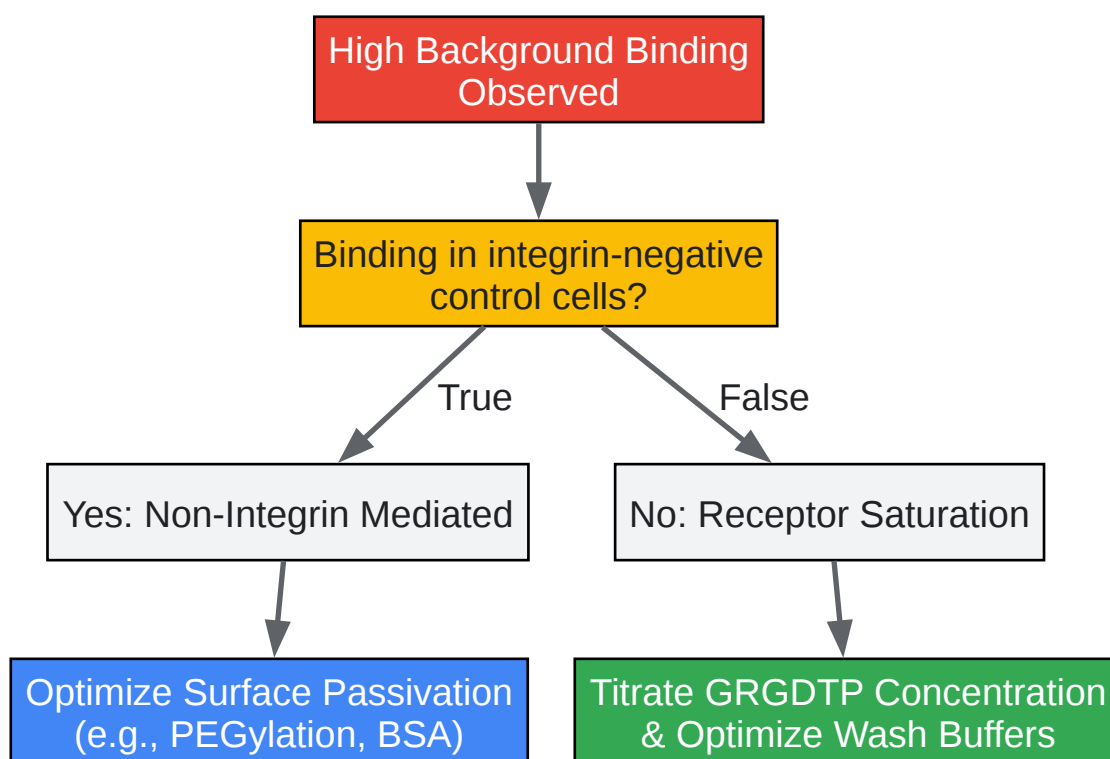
High Background Binding Observed

Binding in integrin-negative control cells?

True

False

Yes: Non-Integrin Mediated

No: Receptor Saturation

Optimize Surface Passivation (e.g., PEGylation, BSA)

Titrate GRGDTP Concentration & Optimize Wash Buffers